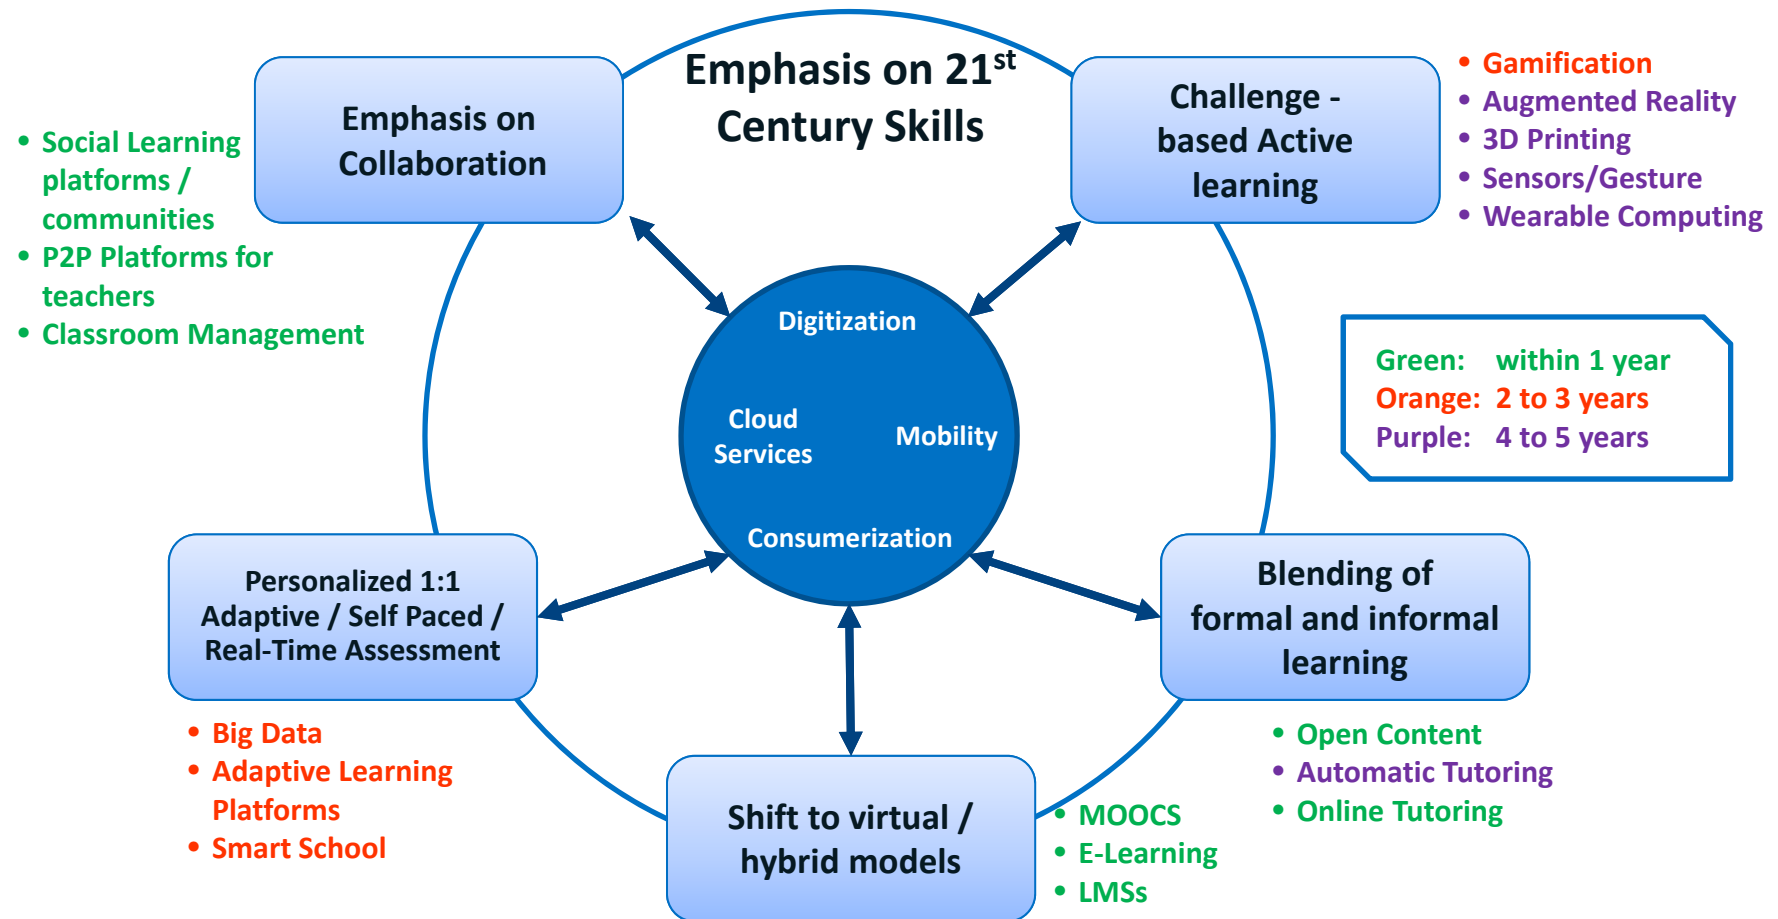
Emphasis on 21$^{st}$ Century Skills

Emphasis on Collaboration

- Social Learning platforms / communities
- P2P Platforms for teachers
- Classroom Management

Challenge - based Active learning

- Gamification
- Augmented Reality
- 3D Printing
- Sensors/Gesture
- Wearable Computing

Digitization

Cloud Services

Mobility

Consumerization

Green: within 1 year
Orange: 2 to 3 years
Purple: 4 to 5 years

Personalized 1:1 Adaptive / Self Paced / Real-Time Assessment

- Big Data
- Adaptive Learning Platforms
- Smart School

Blending of formal and informal learning

- Open Content
- Automatic Tutoring
- Online Tutoring

Shift to virtual / hybrid models

- MOOCS
- E-Learning
- LMSs